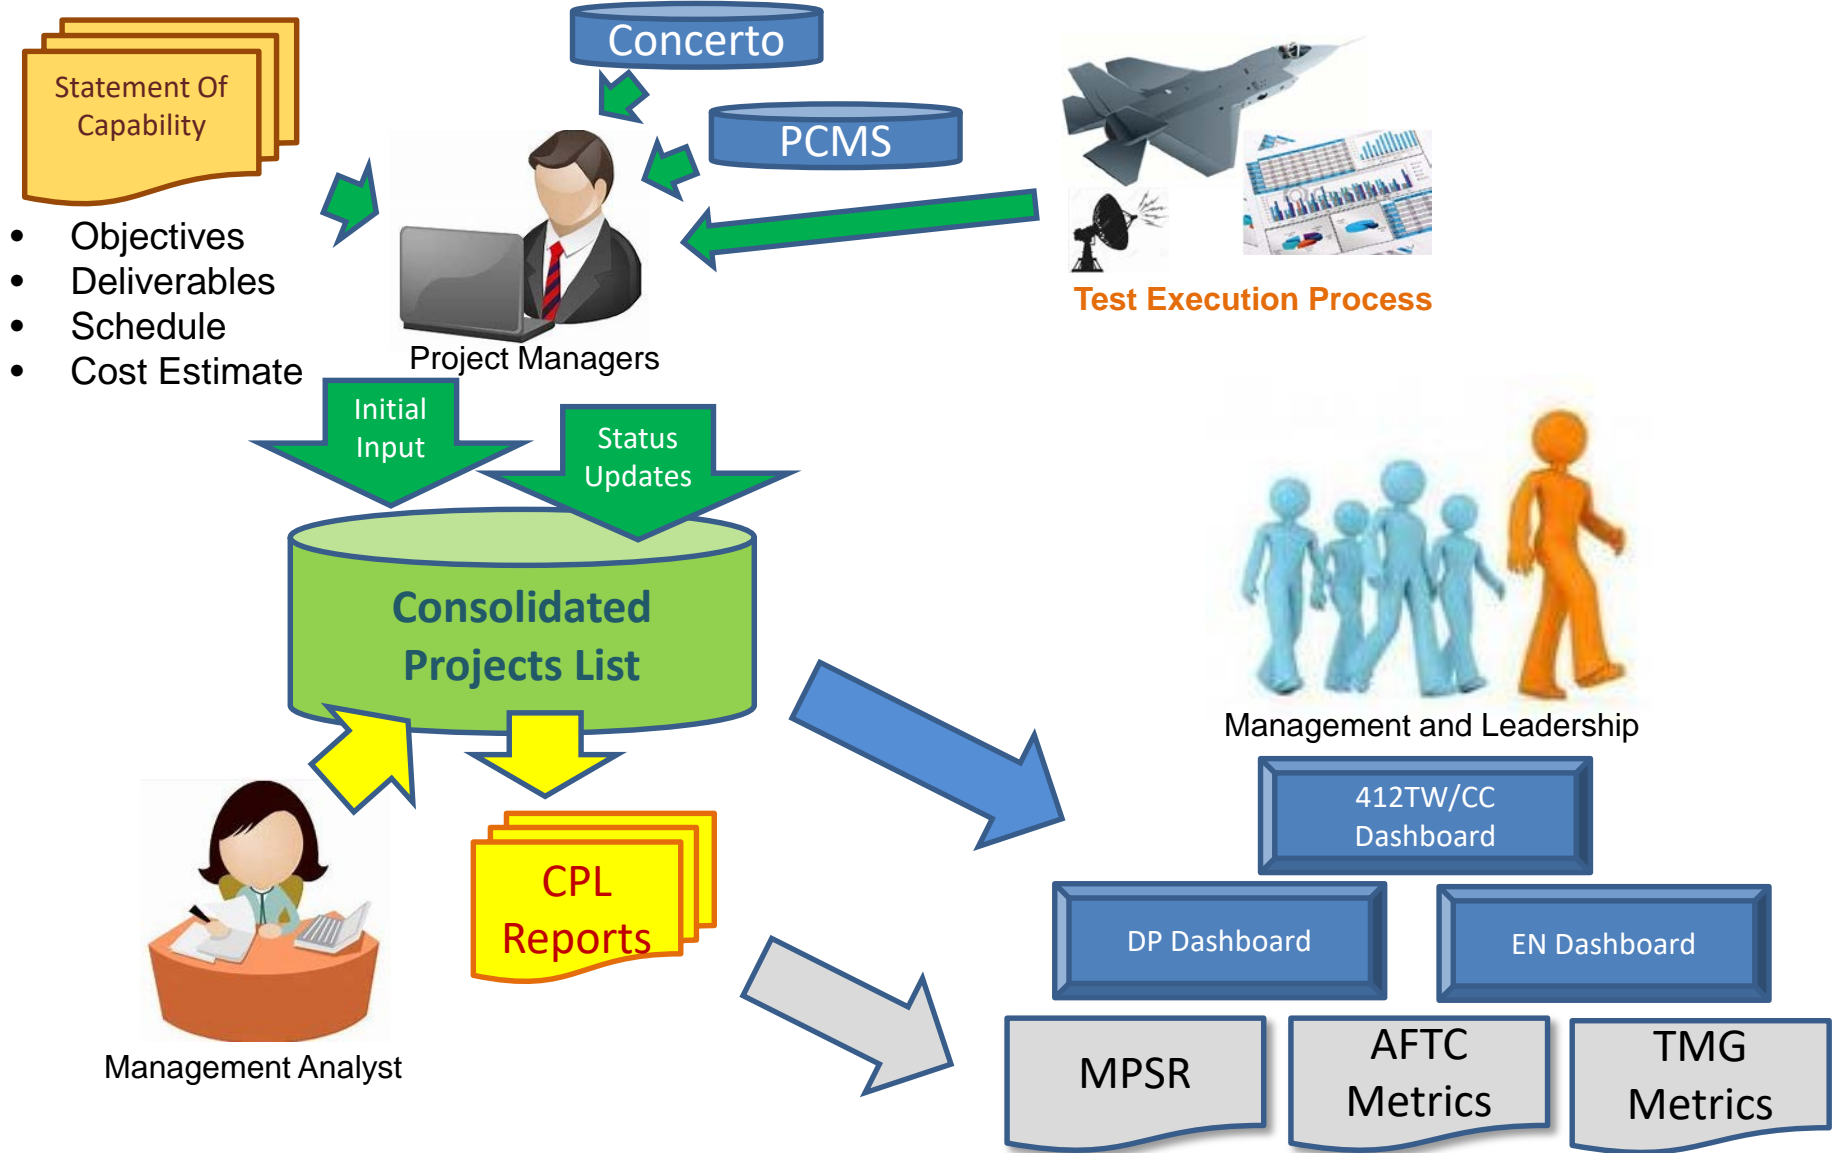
Statement Of Capability

Concerto

PCMS

- Objectives
- Deliverables
- Schedule
- Cost Estimate

Project Managers

Test Execution Process

Initial Input

Status Updates

Consolidated Projects List

Management and Leadership

412TW/CC Dashboard

DP Dashboard

EN Dashboard

CPL Reports

Management Analyst

MPSR

AFTC Metrics

TMG Metrics